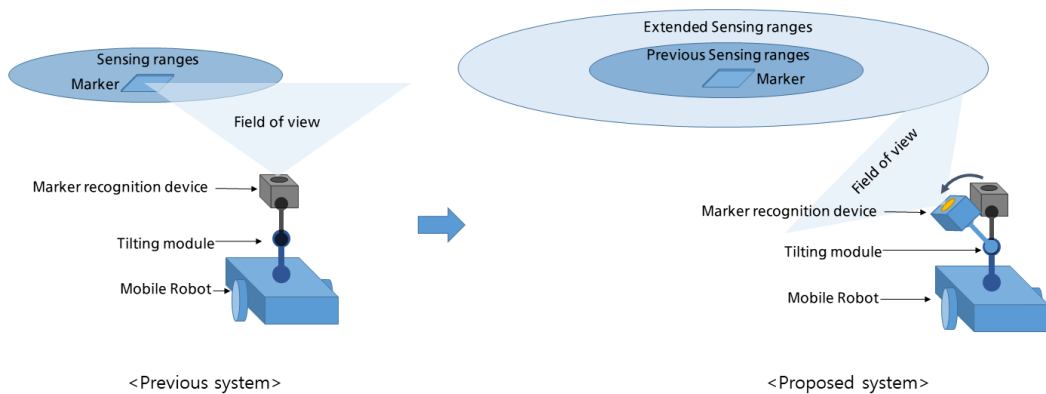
Sensing ranges
Marker
Field of view
Marker recognition device
Tilting module
Mobile Robot
<Previous system>

Extended Sensing ranges
Previous Sensing ranges
Marker
Field of view
Marker recognition device
Tilting module
Mobile Robot
<Proposed system>